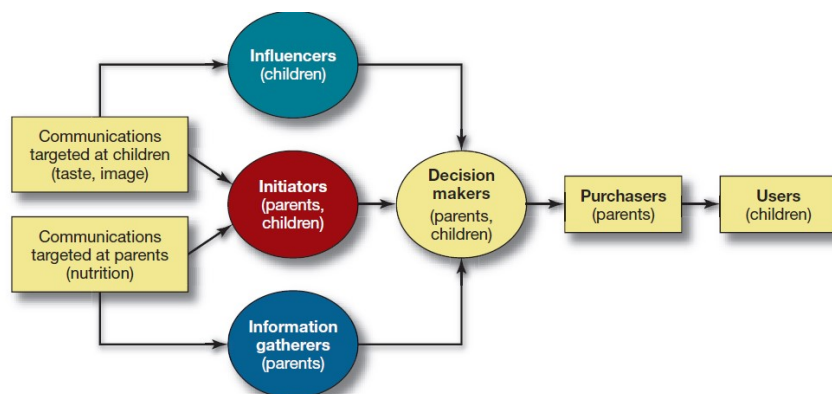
Influencers
(children)

Communications targeted at children (taste, image)

Communications targeted at parents (nutrition)

Initiators
(parents, children)

Decision makers
(parents, children)

Purchasers
(parents)

Users
(children)

Information gatherers
(parents)